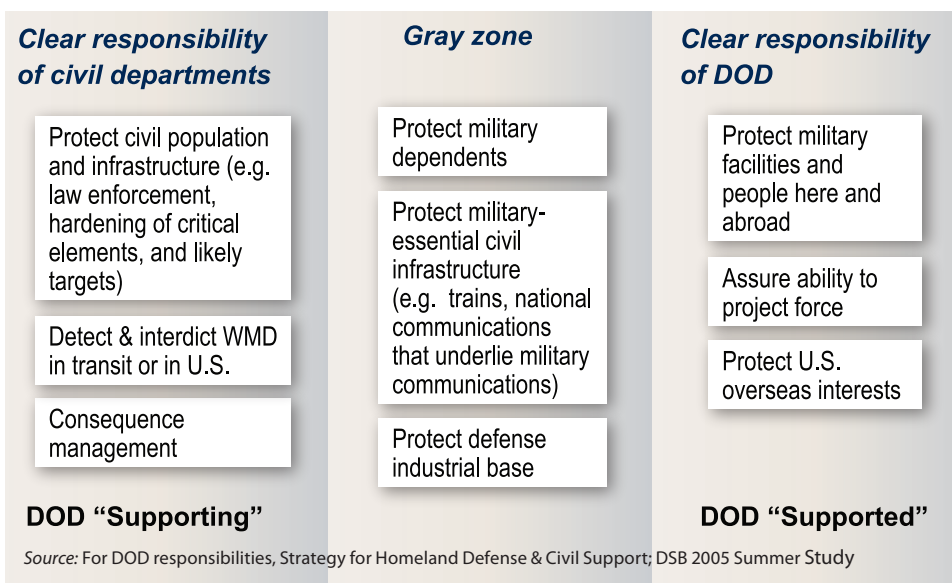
Clear responsibility of civil departments

Protect civil population and infrastructure (e.g. law enforcement, hardening of critical elements, and likely targets)

Detect & interdict WMD in transit or in U.S.

Consequence management

DOD “Supporting”

Gray zone

Protect military dependents

Protect military-essential civil infrastructure (e.g. trains, national communications that underlie military communications)

Protect defense industrial base

Clear responsibility of DOD

Protect military facilities and people here and abroad

Assure ability to project force

Protect U.S. overseas interests

DOD “Supported”

Source: For DOD responsibilities, Strategy for Homeland Defense & Civil Support; DSB 2005 Summer Study